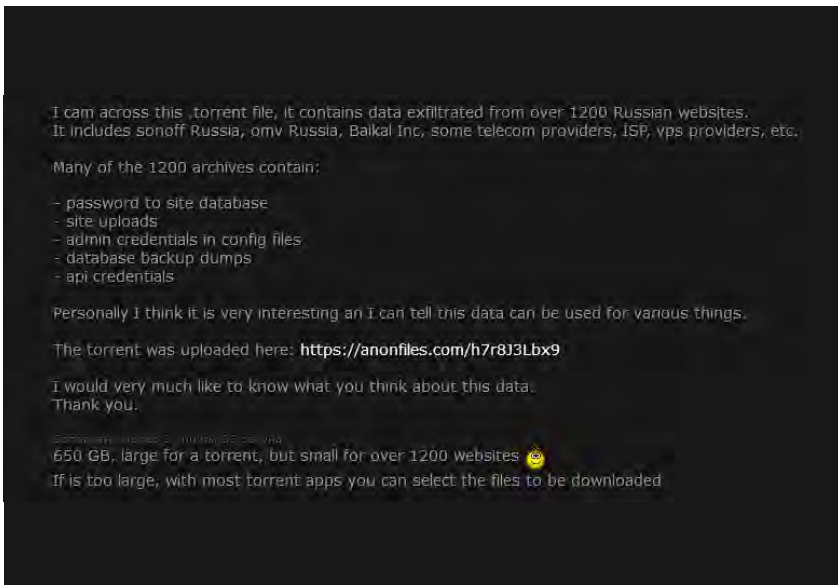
I cam across this .torrent file, it contains data exfiltrated from over 1200 Russian websites. It includes sonoff Russia, omv Russia, Baikal Inc, some telecom providers, ISP, vps providers, etc.

Many of the 1200 archives contain:

- password to site database
- site uploads
- admin credentials in config files
- database backup dumps
- api credentials

Personally I think it is very interesting an I can tell this data can be used for various things.

The torrent was uploaded here: https://anonfiles.com/h7r8J3Lbx9

I would very much like to know what you think about this data.
Thank you.

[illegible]
650 GB, large for a torrent, but small for over 1200 websites
If is too large, with most torrent apps you can select the files to be downloaded